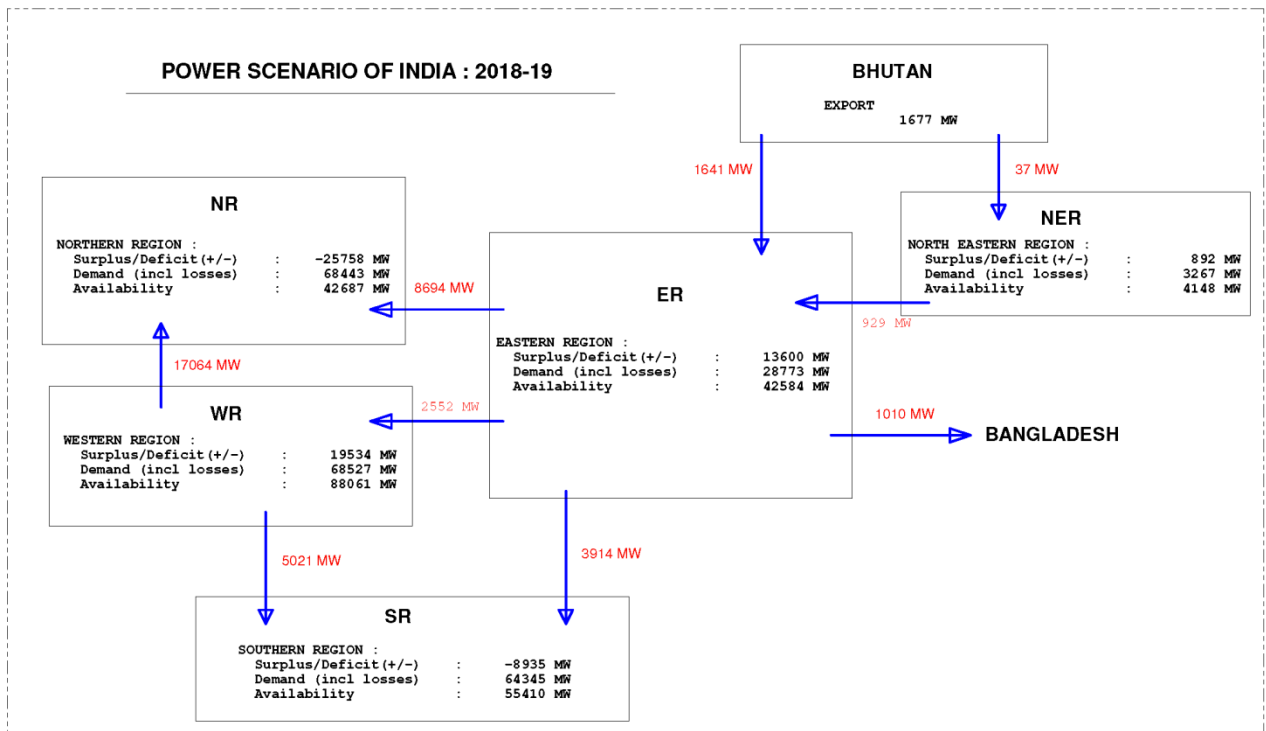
POWER SCENARIO OF INDIA : 2018-19

BHUTAN

EXPORT
1677 MW

1641 MW

37 MW

NR

NORTHERN REGION :
Surplus/Deficit(+/-) : -25758 MW
Demand (incl losses) : 68443 MW
Availability : 42687 MW

NER

NORTH EASTERN REGION :
Surplus/Deficit(+/-) : 892 MW
Demand (incl losses) : 3267 MW
Availability : 4148 MW

8694 MW

ER

929 MW

EASTERN REGION :
Surplus/Deficit(+/-) : 13600 MW
Demand (incl losses) : 28773 MW
Availability : 42584 MW

17064 MW

WR

2552 MW

WESTERN REGION :
Surplus/Deficit(+/-) : 19534 MW
Demand (incl losses) : 68527 MW
Availability : 88061 MW

1010 MW

BANGLADESH

5021 MW

3914 MW

SR

SOUTHERN REGION :
Surplus/Deficit(+/-) : -8935 MW
Demand (incl losses) : 64345 MW
Availability : 55410 MW